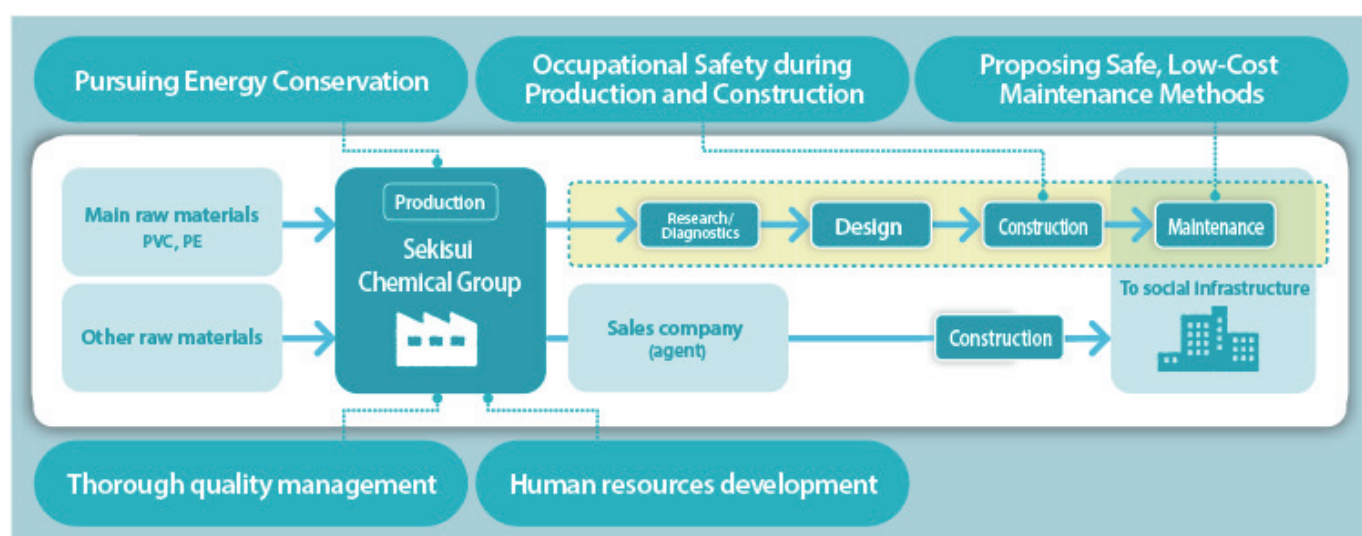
Pursuing Energy Conservation

Occupational Safety during Production and Construction

Proposing Safe, Low-Cost Maintenance Methods

Main raw materials PVC, PE

Other raw materials

Production

Sekisui Chemical Group

Research/ Diagnostics

Design

Construction

Maintenance

To social infrastructure

Sales company (agent)

Construction

Thorough quality management

Human resources development